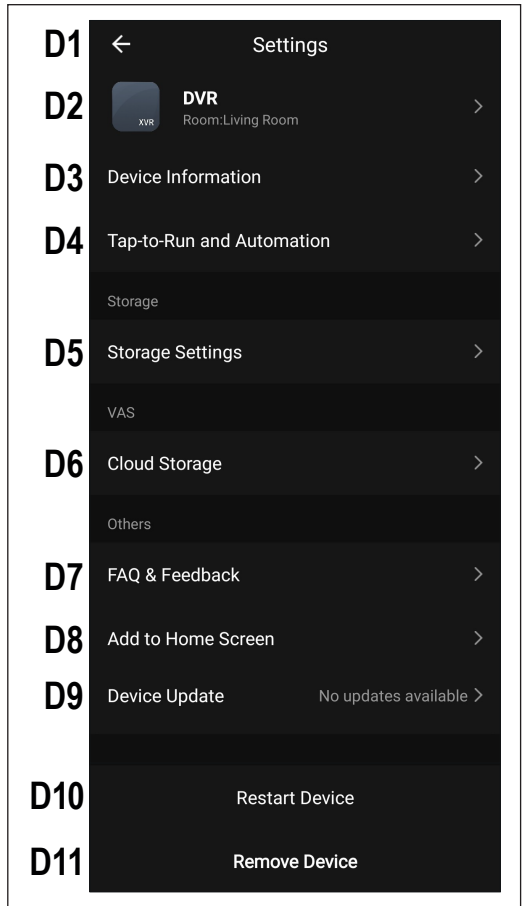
D1 ← Settings

D2 XVR DVR
Room:Living Room >

D3 Device Information >

D4 Tap-to-Run and Automation >

Storage

D5 Storage Settings >

VAS

D6 Cloud Storage >

Others

D7 FAQ & Feedback >

D8 Add to Home Screen >

D9 Device Update No updates available >

D10 Restart Device

D11 Remove Device